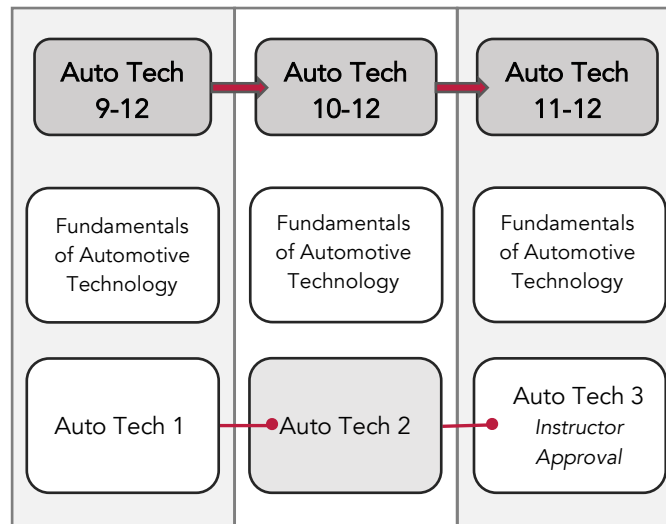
Auto Tech 9-12

Fundamentals of Automotive Technology

Auto Tech 1

Auto Tech 10-12

Fundamentals of Automotive Technology

Auto Tech 2

Auto Tech 11-12

Fundamentals of Automotive Technology

Auto Tech 3
*Instructor Approval*